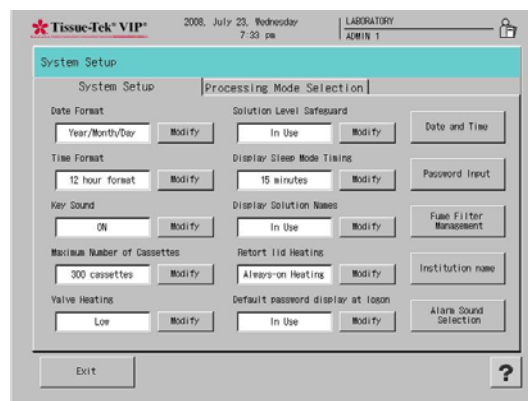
Tissue-Tek® VIP®

2008, July 23, Wednesday
7:33 pm

LABORATORY
ADMIN 1

System Setup

System Setup

Processing Mode Selection

Date Format
Year/Month/Day
Modify

Time Format
12 hour format
Modify

Key Sound
ON
Modify

Maximum Number of Cassettes
300 cassettes
Modify

Valve Heating
Low
Modify

Solution Level Safeguard
In Use
Modify

Display Sleep Mode Timing
15 minutes
Modify

Display Solution Names
In Use
Modify

Retort lid Heating
Always-on Heating
Modify

Default password display at logon
In Use
Modify

Date and Time

Password Input

Fume Filter Management

Institution name

Alarm Sound Selection

Exit

?